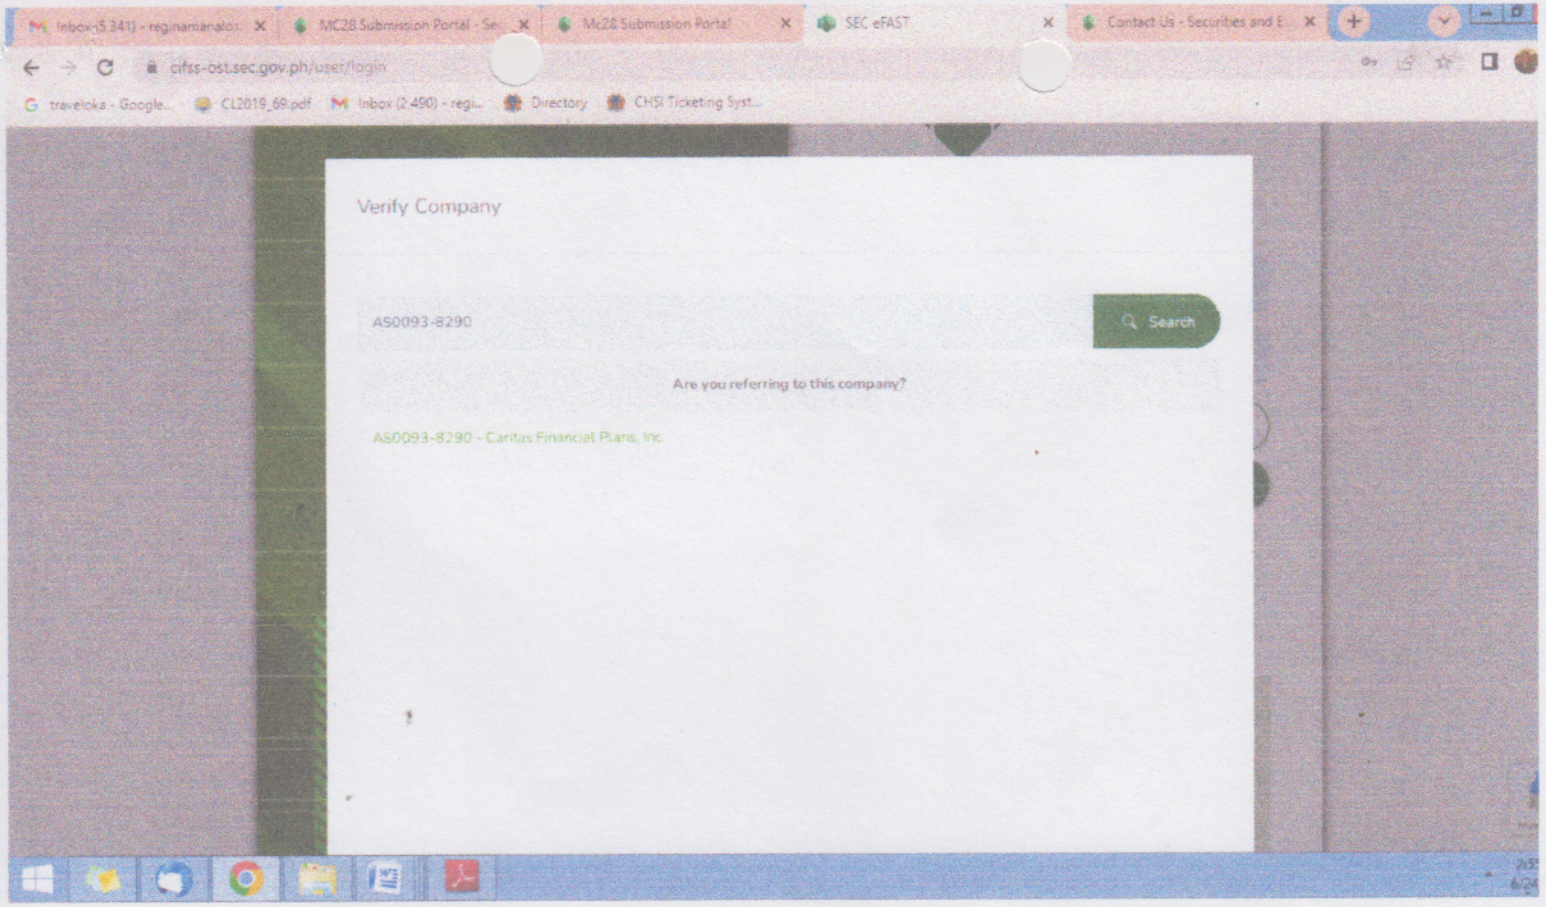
Inbox (5,341) - reginamanalo ×
MC28 Submission Portal - Sec ×
Mc28 Submission Portal ×
SEC eFAST ×
Contact Us - Securities and E ×

cifss-ost.sec.gov.ph/user/login

traveloka - Google...
CL2019_69.pdf
Inbox (2,490) - regi...
Directory
CHSI Ticketing Syst...

Verify Company

AS0093-8290

Search

Are you referring to this company?

AS0093-8290 - Caritas Financial Plans, Inc.